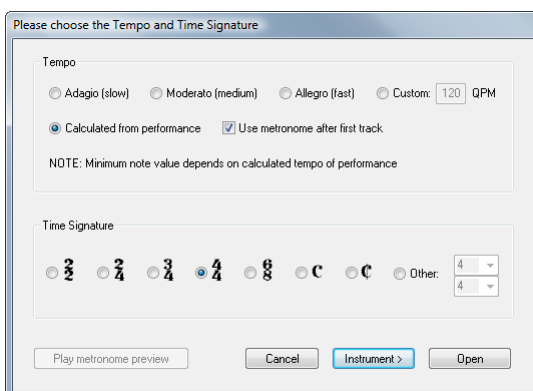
Please choose the Tempo and Time Signature

Tempo

Adagio (slow) Moderato (medium) Allegro (fast) Custom: 120 QPM

Calculated from performance Use metronome after first track

NOTE: Minimum note value depends on calculated tempo of performance

Time Signature

$\frac{2}{2}$ $\frac{2}{4}$ $\frac{3}{4}$ $\frac{4}{4}$ $\frac{6}{8}$ C ₵ Other: 4 4

Play metronome preview Cancel Instrument > Open